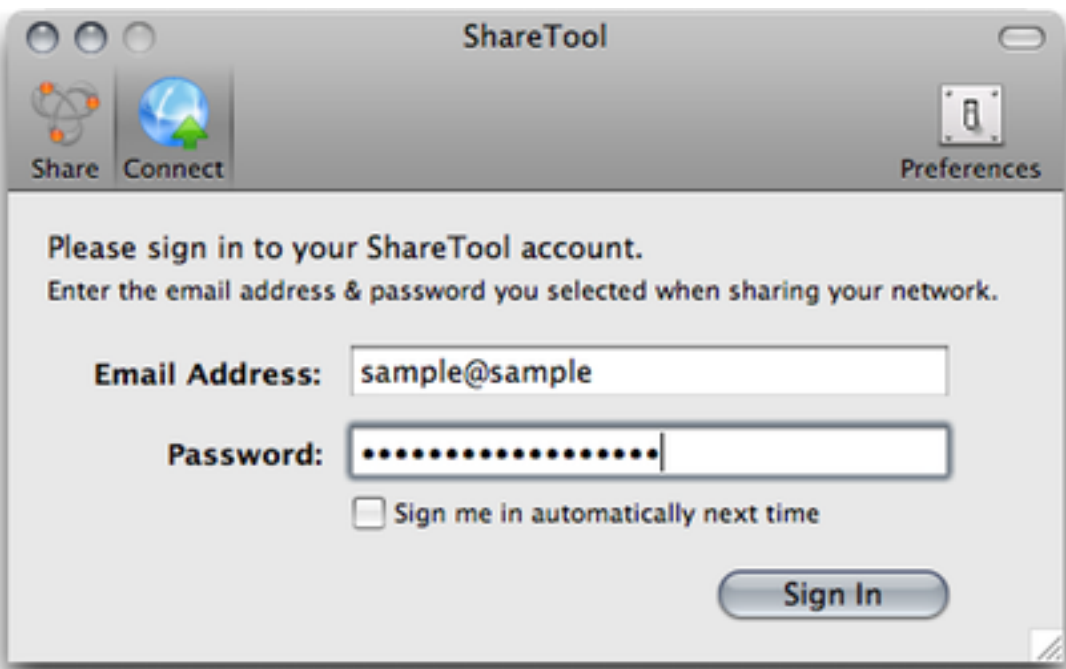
ShareTool

Share Connect Preferences

Please sign in to your ShareTool account.

Enter the email address & password you selected when sharing your network.

Email Address: sample@sample

Password: ••••••••••••••••••

Sign me in automatically next time

Sign In